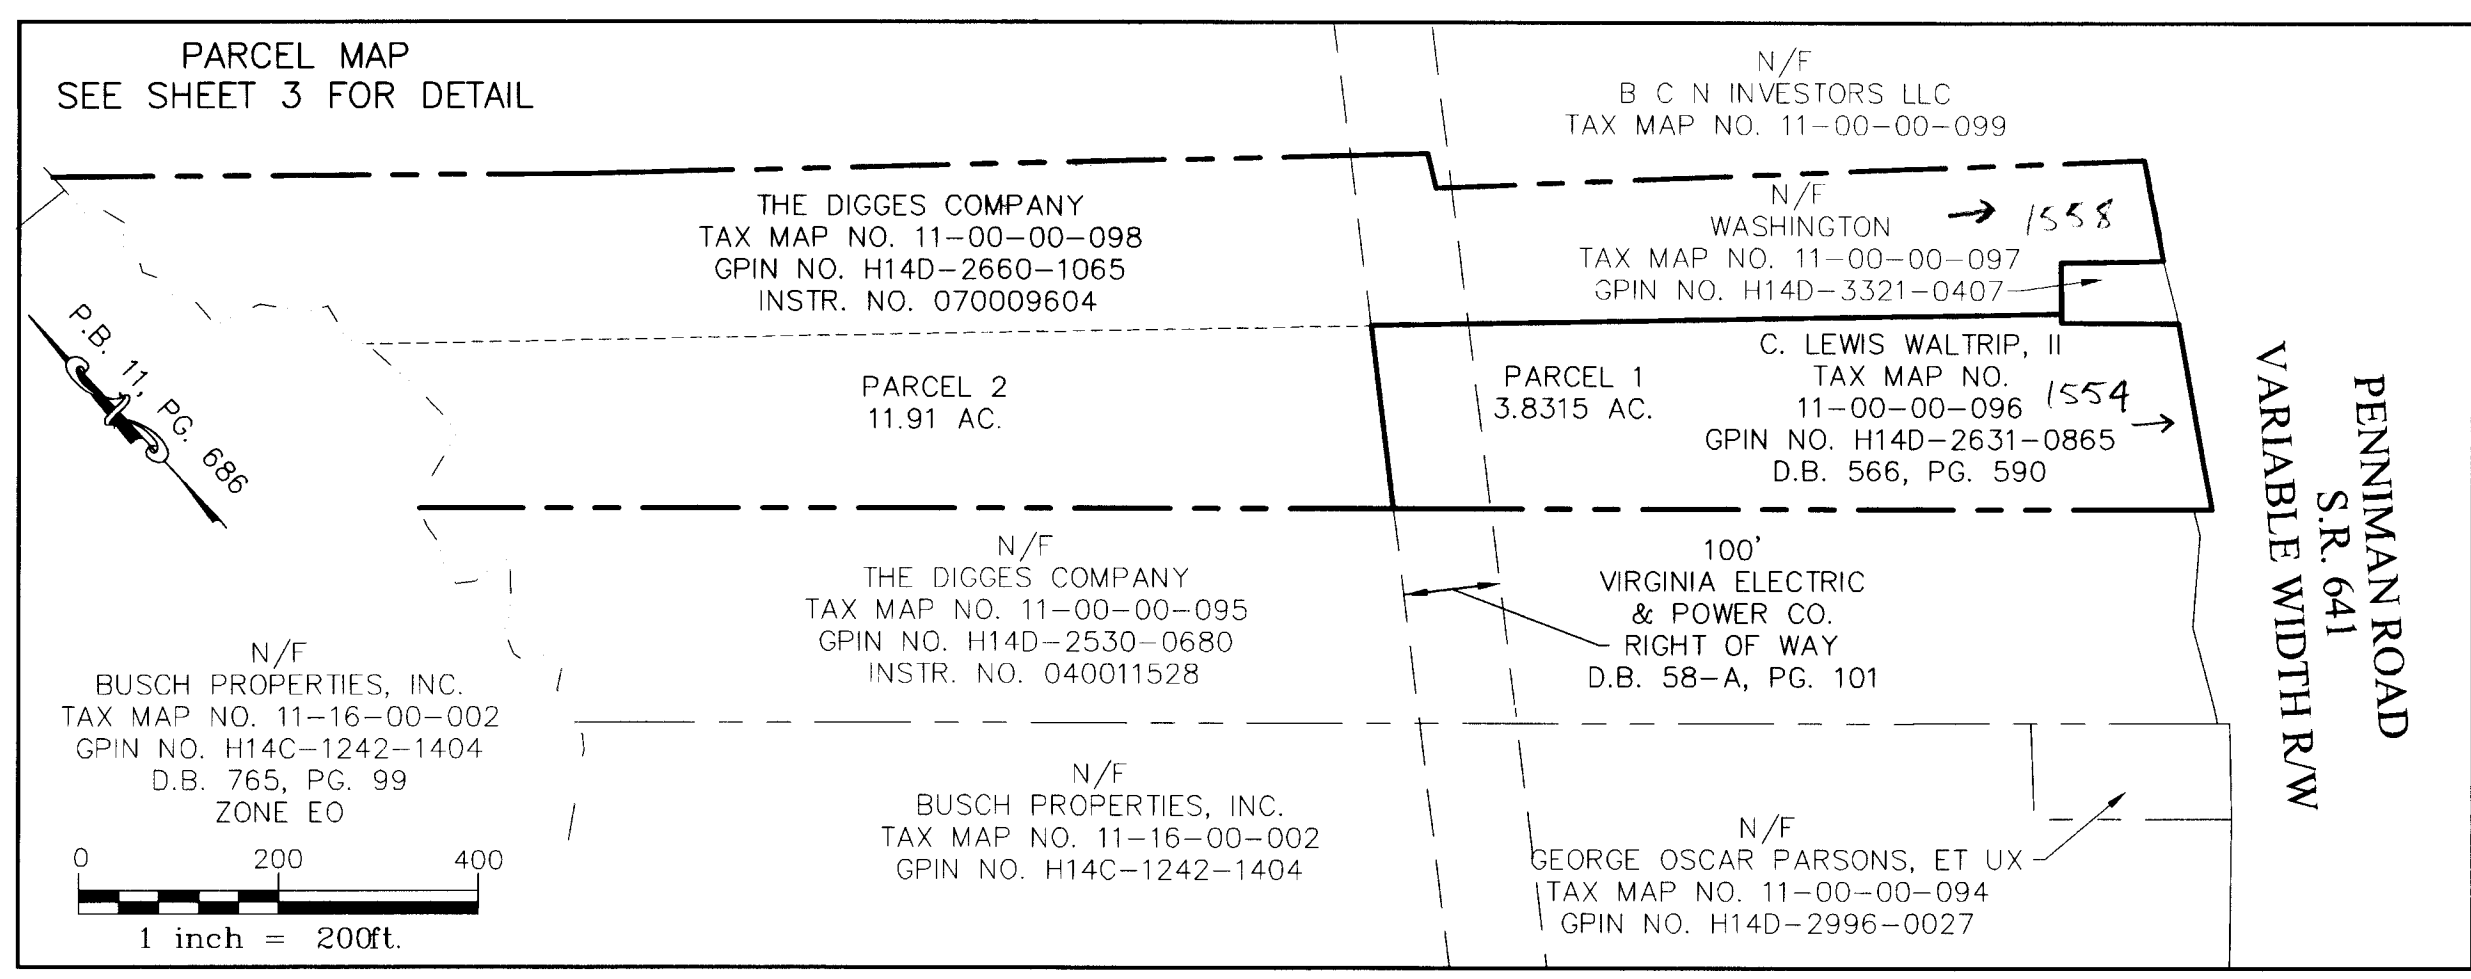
PARCEL MAP
SEE SHEET 3 FOR DETAIL

N/F
B C N INVESTORS LLC
TAX MAP NO. 11-00-00-099

THE DIGGES COMPANY
TAX MAP NO. 11-00-00-098
GPIN NO. H14D-2660-1065
INSTR. NO. 070009604

N/F
WASHINGTON
TAX MAP NO. 11-00-00-097
GPIN NO. H14D-3321-0407

1558

P.B. 11, PG. 686

PARCEL 2
11.91 AC.

PARCEL 1
3.8315 AC.

C. LEWIS WALTRIP, II
TAX MAP NO.
11-00-00-096
GPIN NO. H14D-2631-0865
D.B. 566, PG. 590

1554

PENNIMAN ROAD
S.R. 641
VARIABLE WIDTH R/W

N/F
THE DIGGES COMPANY
TAX MAP NO. 11-00-00-095
GPIN NO. H14D-2530-0680
INSTR. NO. 040011528

100'
VIRGINIA ELECTRIC
& POWER CO.
RIGHT OF WAY
D.B. 58-A, PG. 101

N/F
BUSCH PROPERTIES, INC.
TAX MAP NO. 11-16-00-002
GPIN NO. H14C-1242-1404
D.B. 765, PG. 99
ZONE EO

N/F
BUSCH PROPERTIES, INC.
TAX MAP NO. 11-16-00-002
GPIN NO. H14C-1242-1404

N/F
GEORGE OSCAR PARSONS, ET UX
TAX MAP NO. 11-00-00-094
GPIN NO. H14D-2996-0027

0 200 400
1 inch = 200ft.